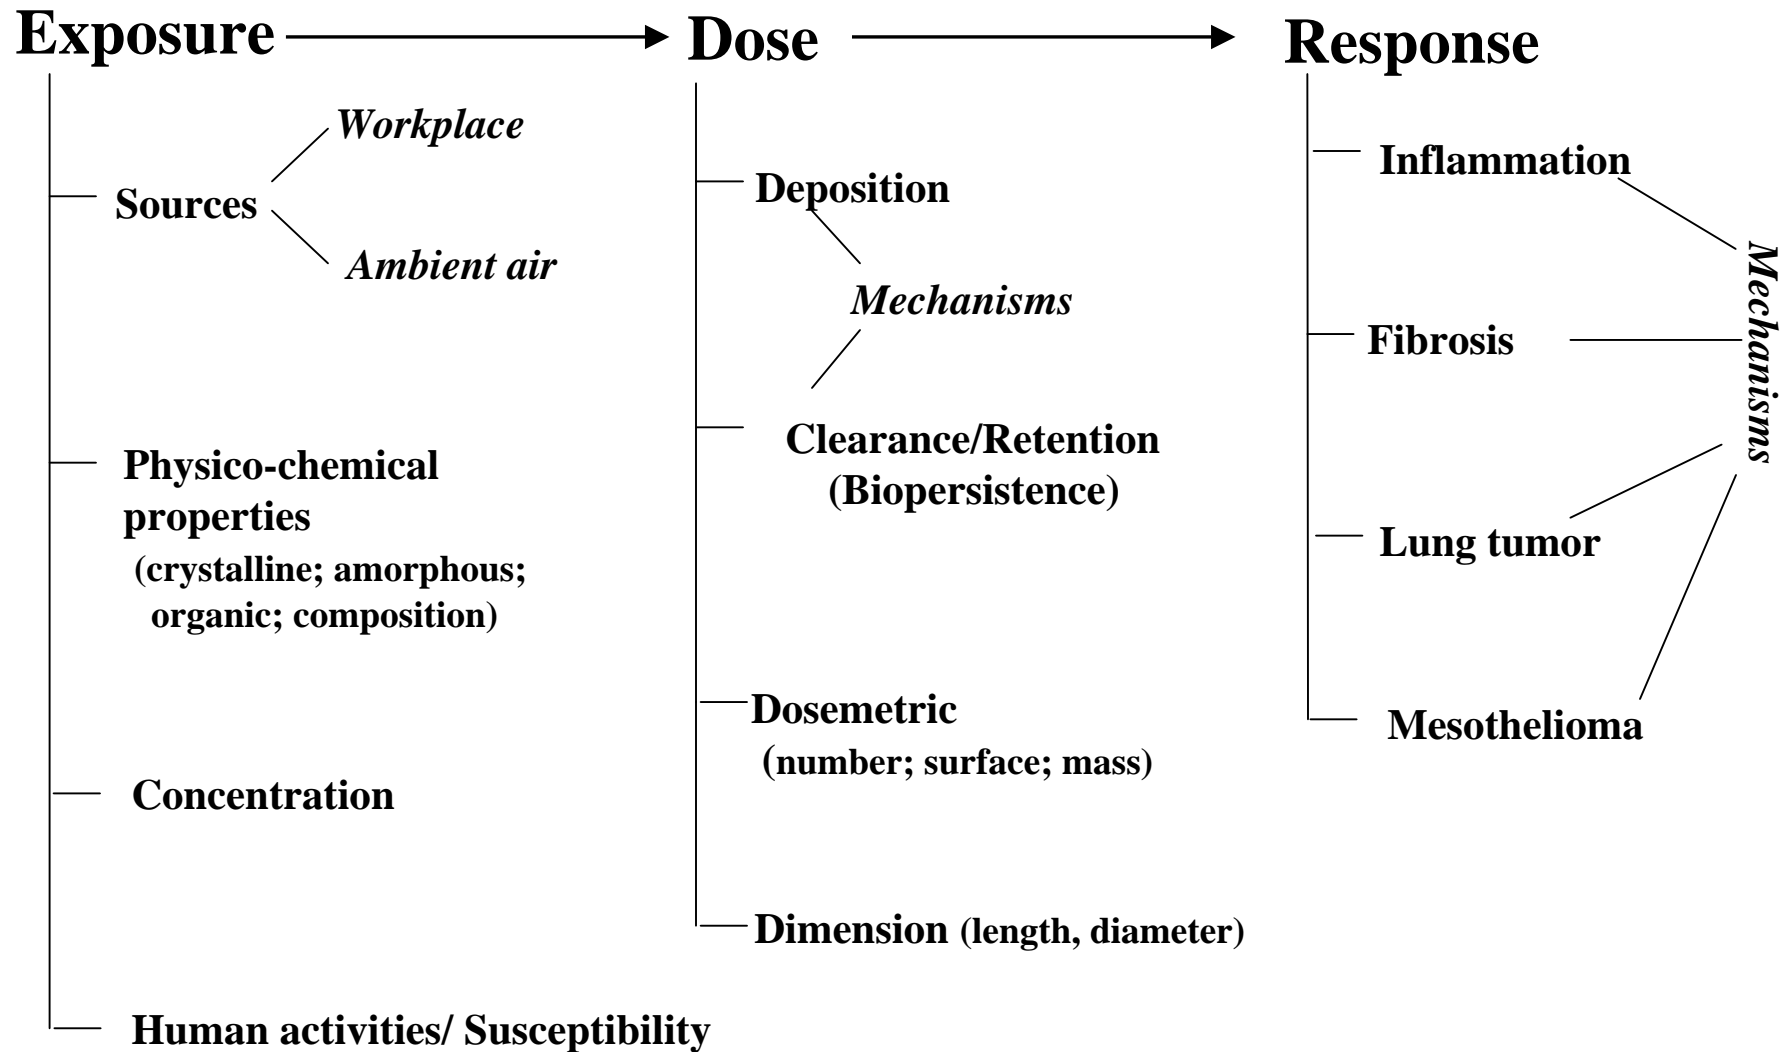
Exposure Dose Response

Workplace
Sources
Ambient air

Physico-chemical properties
(crystalline; amorphous; organic; composition)

Concentration

Human activities/ Susceptibility

Deposition
Mechanisms
Clearance/Retention (Biopersistence)

Dosemetric
(number; surface; mass)

Dimension (length, diameter)

Inflammation
Fibrosis
Lung tumor
Mesothelioma

Mechanisms